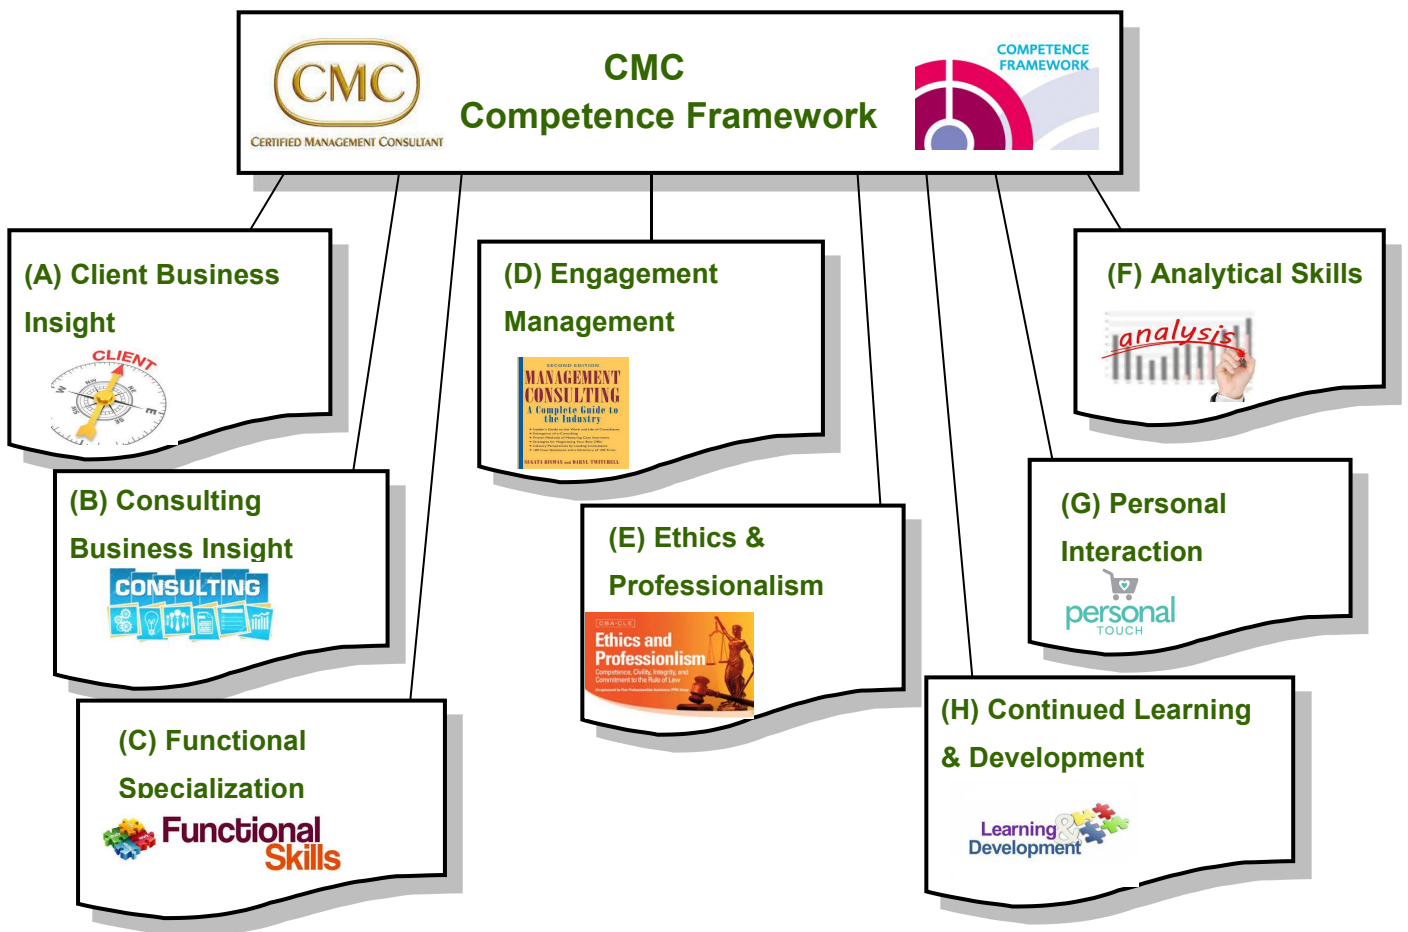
CMC
CERTIFIED MANAGEMENT CONSULTANT

CMC
Competence Framework

COMPETENCE FRAMEWORK

(A) Client Business Insight

CLIENT

(B) Consulting Business Insight

CONSULTING

(C) Functional Specialization

Functional Skills

(D) Engagement Management

MANAGEMENT CONSULTING
A Complete Guide to the Industry

(E) Ethics & Professionalism

Ethics and Professionalism

(F) Analytical Skills

analysis

(G) Personal Interaction

personal TOUCH

(H) Continued Learning & Development

Learning & Development